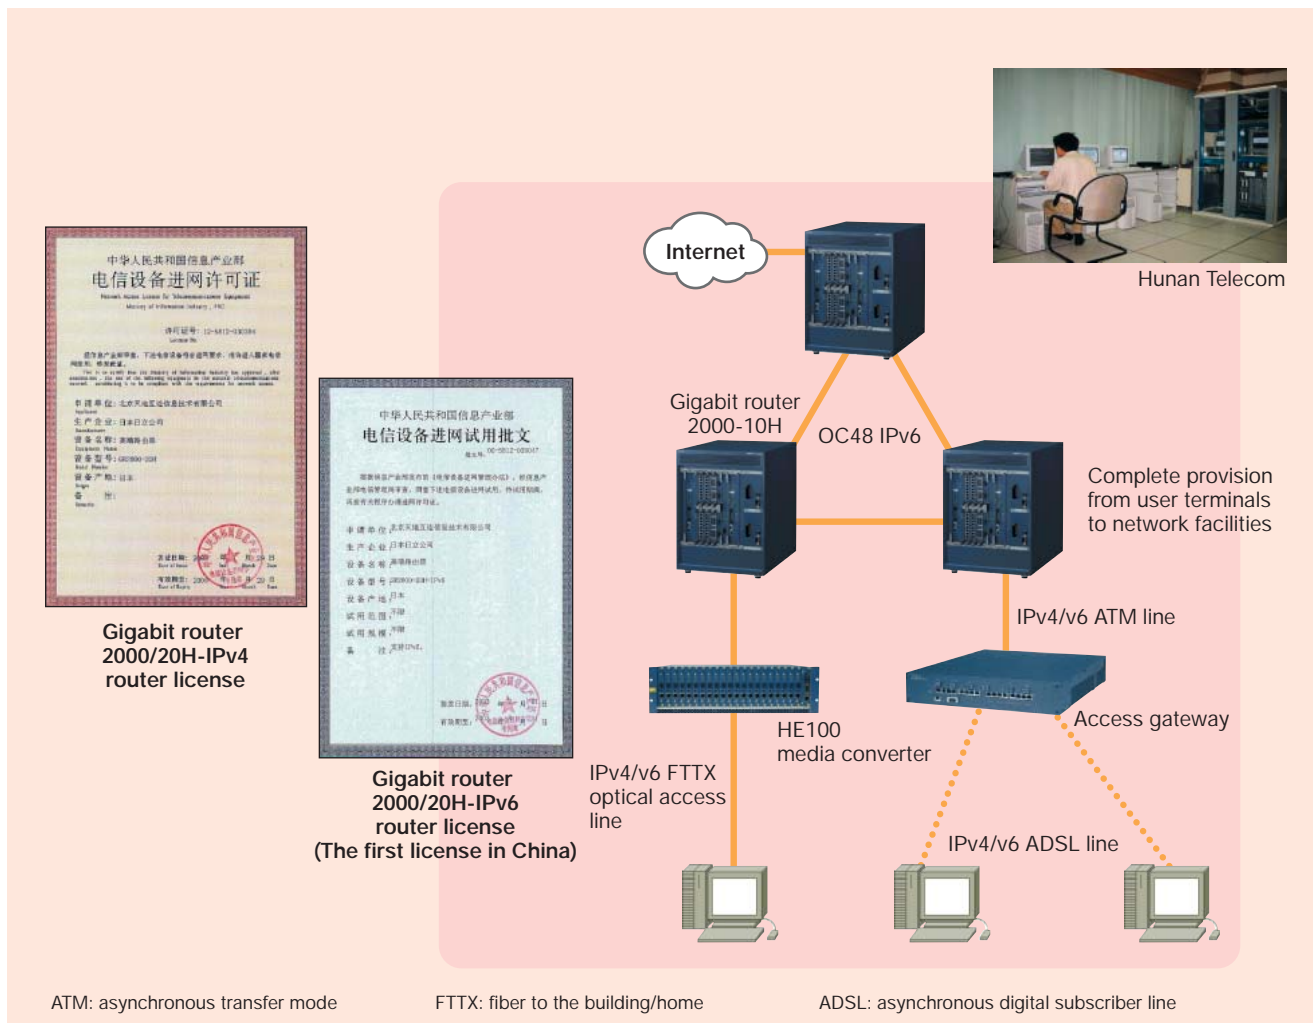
Hunan Telecom

Internet

Gigabit router 2000-10H

OC48 IPv6

Complete provision from user terminals to network facilities

IPv4/v6 ATM line

Access gateway

HE100 media converter

IPv4/v6 FTTX optical access line

IPv4/v6 ADSL line

中华人民共和国信息产业部
电信设备进网许可证

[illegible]

Gigabit router 2000/20H-IPv4 router license

中华人民共和国信息产业部
电信设备进网试用批文

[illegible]

Gigabit router 2000/20H-IPv6 router license (The first license in China)

ATM: asynchronous transfer mode

FTTX: fiber to the building/home

ADSL: asynchronous digital subscriber line